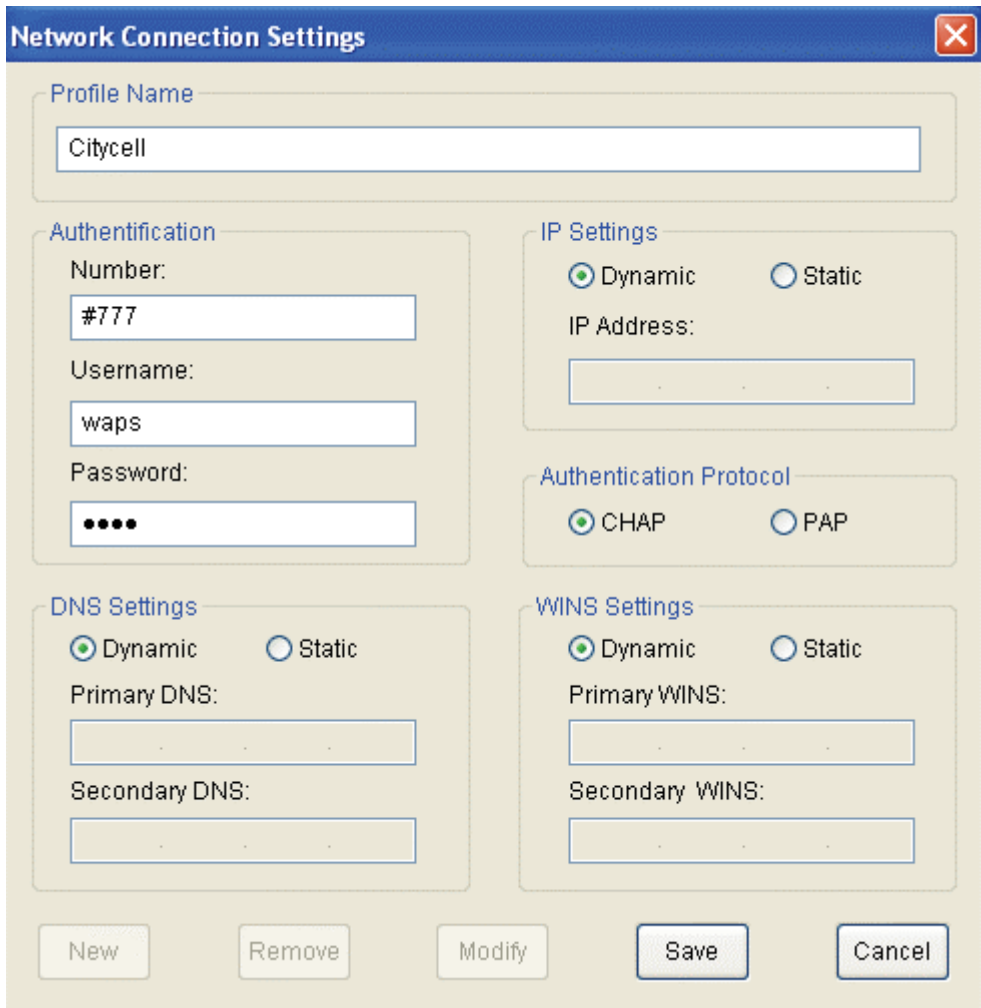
Network Connection Settings

Profile Name
Citycell

Authentification
Number:
#777
Username:
waps
Password:
••••

IP Settings
Dynamic Static
IP Address:
. . .

Authentication Protocol
CHAP PAP

DNS Settings
Dynamic Static
Primary DNS:
. . .
Secondary DNS:
. . .

WINS Settings
Dynamic Static
Primary WINS:
. . .
Secondary WINS:
. . .

New Remove Modify Save Cancel